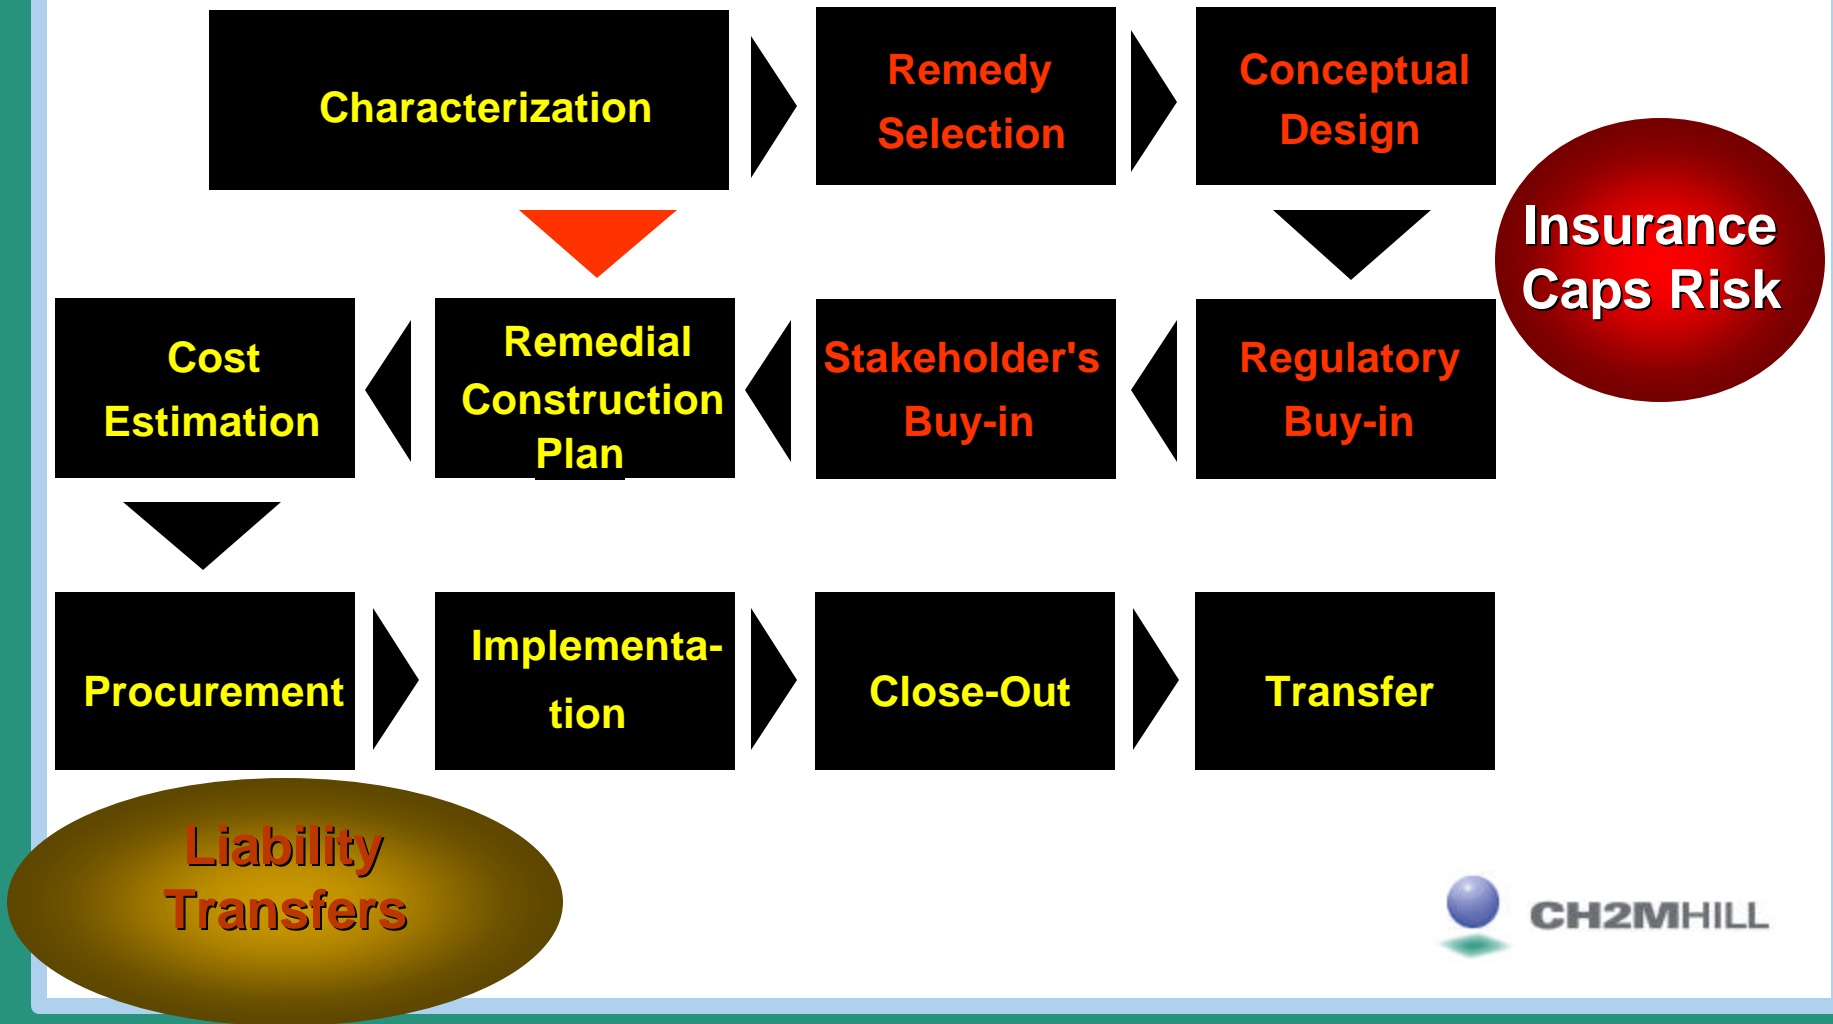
Characterization

Remedy Selection

Conceptual Design

Insurance Caps Risk

Cost Estimation

Remedial Construction Plan

Stakeholder's Buy-in

Regulatory Buy-in

Procurement

Implementation

Close-Out

Transfer

Liability Transfers

CH2MHILL